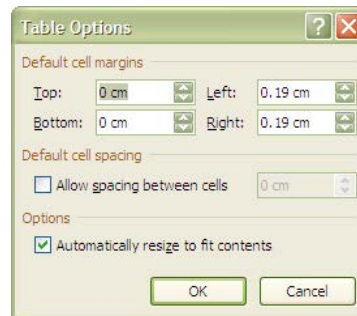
Table Options

Default cell margins

Top: 0 cm
Left: 0.19 cm
Bottom: 0 cm
Right: 0.19 cm

Default cell spacing

Allow spacing between cells 0 cm

Options

Automatically resize to fit contents

OK
Cancel